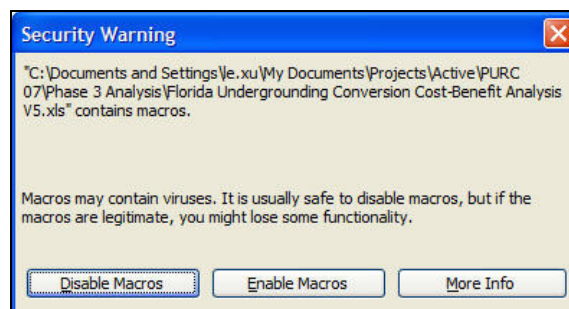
Security Warning

"C:\Documents and Settings\le.xu\My Documents\Projects\Active\PURC 07\Phase 3 Analysis\Florida Undergrounding Conversion Cost-Benefit Analysis V5.xls" contains macros.

Macros may contain viruses. It is usually safe to disable macros, but if the macros are legitimate, you might lose some functionality.

Disable Macros | Enable Macros | More Info